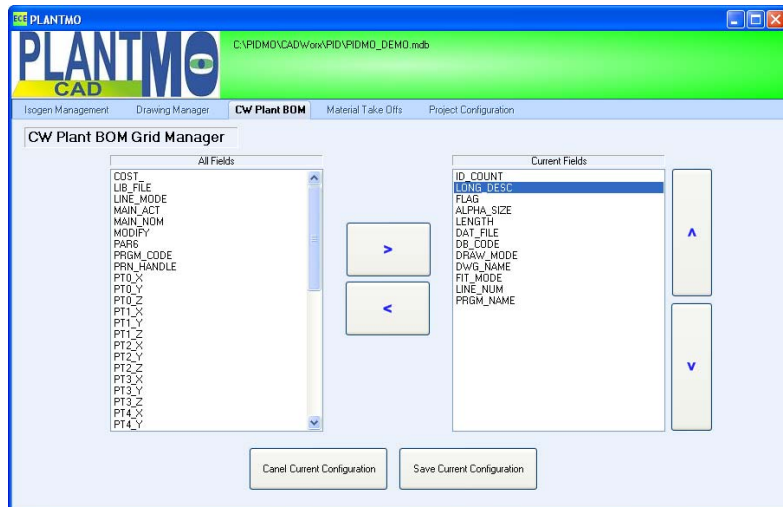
ECE PLANTMO

PLANTMO CAD

C:\PIDMO\CADWorx\PID\PIDMO_DEMO.mdb

Isogen Management | Drawing Manager | CW Plant BOM | Material Take Offs | Project Configuration

CW Plant BOM Grid Manager

All Fields

COST_
LIB_FILE
LINE_MODE
MAIN_ACT
MAIN_NOM
MODIFY
PAR6
PRGM_CODE
PRN_HANDLE
PT0_X
PT0_Y
PT0_Z
PT1_X
PT1_Y
PT1_Z
PT2_X
PT2_Y
PT2_Z
PT3_X
PT3_Y
PT3_Z
PT4_X
PT4_Y

>

<

Current Fields

ID_COUNT
LONG_DESC
FLAG
ALPHA_SIZE
LENGTH
DAT_FILE
DB_CODE
DRAW_MODE
DWG_NAME
FIT_MODE
LINE_NUM
PRGM_NAME

^

v

Canel Current Configuration

Save Current Configuration